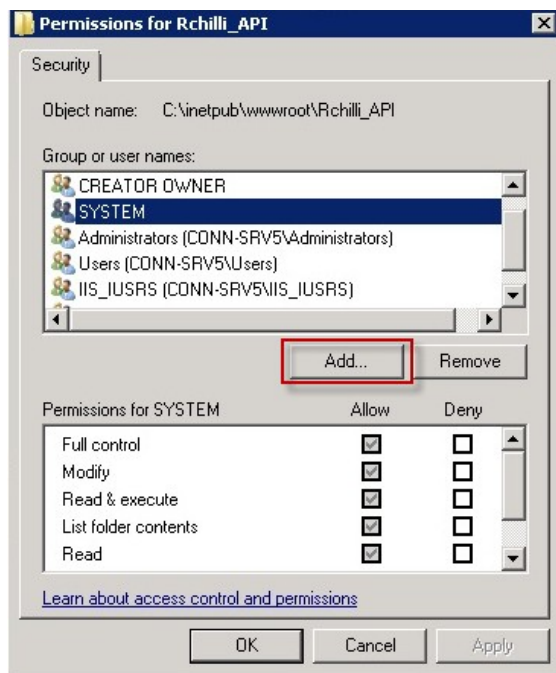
Permissions for Rchilli_API

Security

Object name: C:\inetpub\wwwroot\Rchilli_API

Group or user names:

CREATOR OWNER
SYSTEM
Administrators (CONN-SRV5\Administrators)
Users (CONN-SRV5\Users)
IIS_IUSRS (CONN-SRV5\IIS_IUSRS)

Add...
Remove

| Permissions for SYSTEM | Allow | Deny |
|---|---|---|
| Full control | ☑ | ☐ |
| Modify | ☑ | ☐ |
| Read & execute | ☑ | ☐ |
| List folder contents | ☑ | ☐ |
| Read | ☑ | ☐ |

Learn about access control and permissions

OK
Cancel
Apply